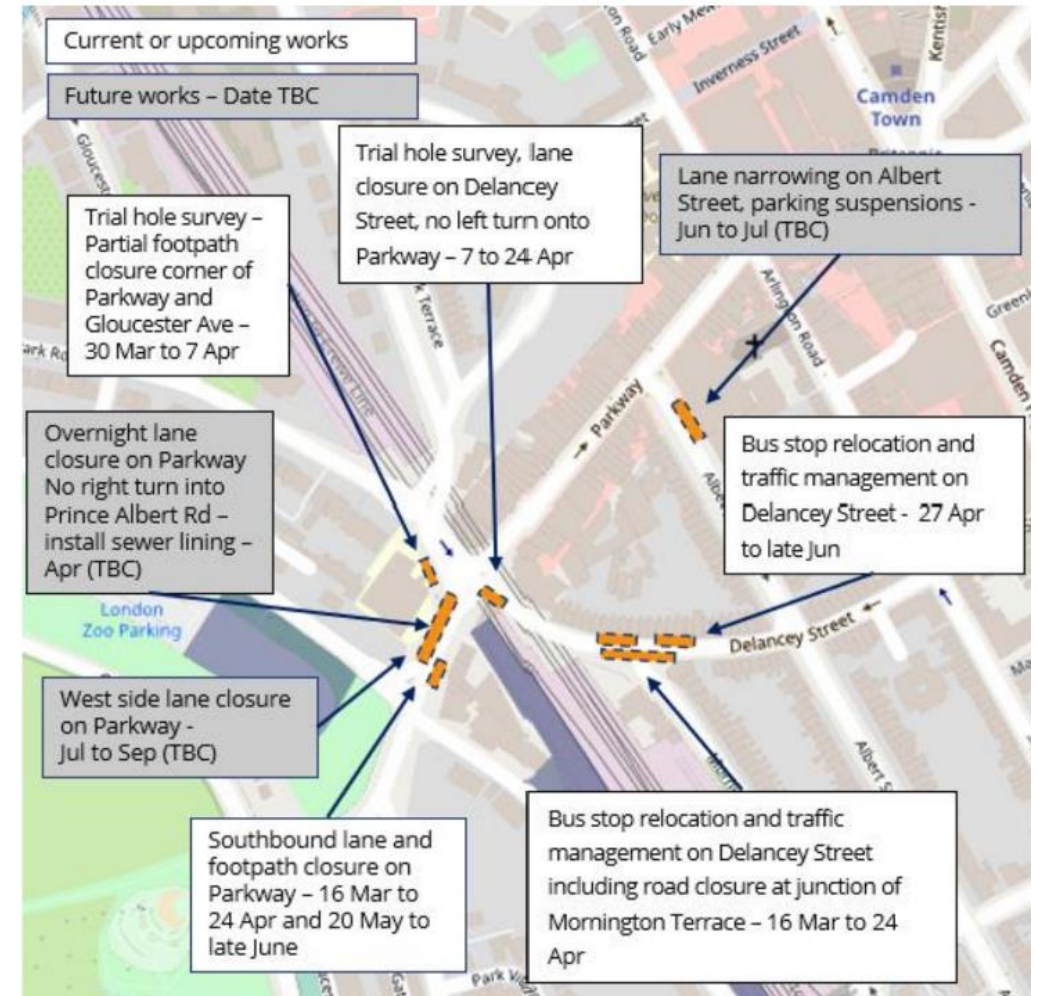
Current or upcoming works

Future works – Date TBC

Trial hole survey – Partial footpath closure corner of Parkway and Gloucester Ave – 30 Mar to 7 Apr

Trial hole survey, lane closure on Delancey Street, no left turn onto Parkway – 7 to 24 Apr

Lane narrowing on Albert Street, parking suspensions - Jun to Jul (TBC)

Overnight lane closure on Parkway No right turn into Prince Albert Rd – install sewer lining – Apr (TBC)

Bus stop relocation and traffic management on Delancey Street - 27 Apr to late Jun

West side lane closure on Parkway - Jul to Sep (TBC)

Southbound lane and footpath closure on Parkway – 16 Mar to 24 Apr and 20 May to late June

Bus stop relocation and traffic management on Delancey Street including road closure at junction of Mornington Terrace – 16 Mar to 24 Apr

Camden Town

Inverness Street

Early Mews

Kentish

Gloucester

Parkway

Arlington Road

Delancey Street

London Zoo Parking

Park Rd

Albert S

Green

Camden

Terrace

Park Villa